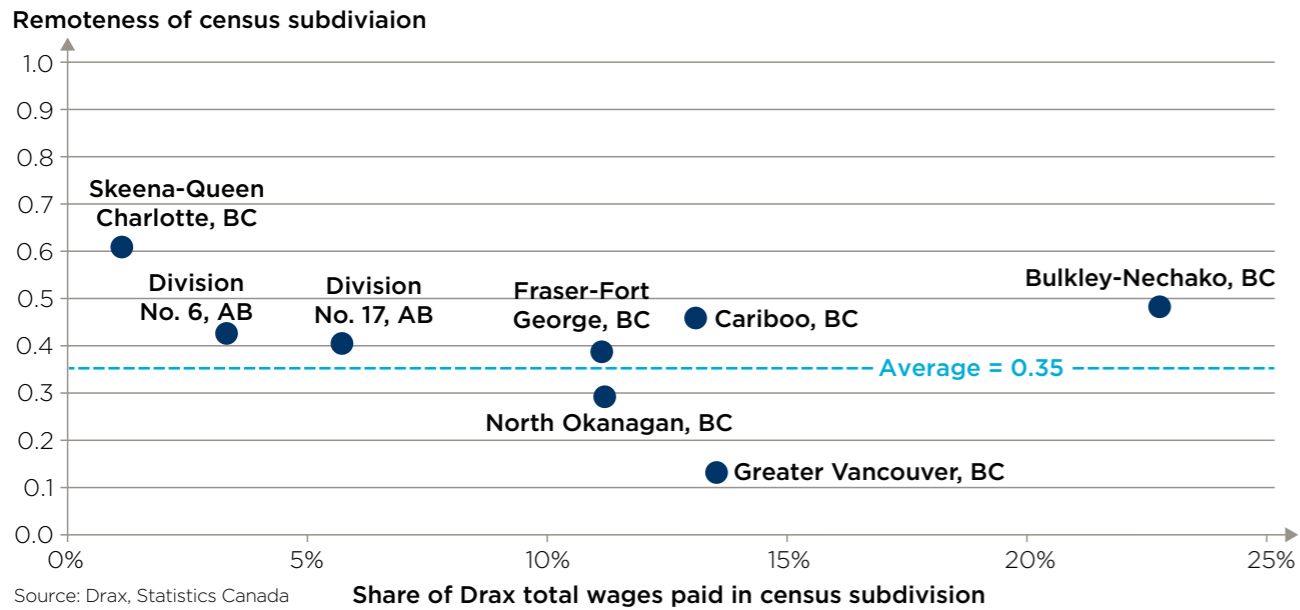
Remoteness of census subdiviaion

1.0
0.9
0.8
0.7
0.6
0.5
0.4
0.3
0.2
0.1
0.0

Skeena-Queen Charlotte, BC

Division No. 6, AB

Division No. 17, AB

Fraser-Fort George, BC

Cariboo, BC

Bulkley-Nechako, BC

Average = 0.35

North Okanagan, BC

Greater Vancouver, BC

0%
5%
10%
15%
20%
25%

Source: Drax, Statistics Canada

Share of Drax total wages paid in census subdivision